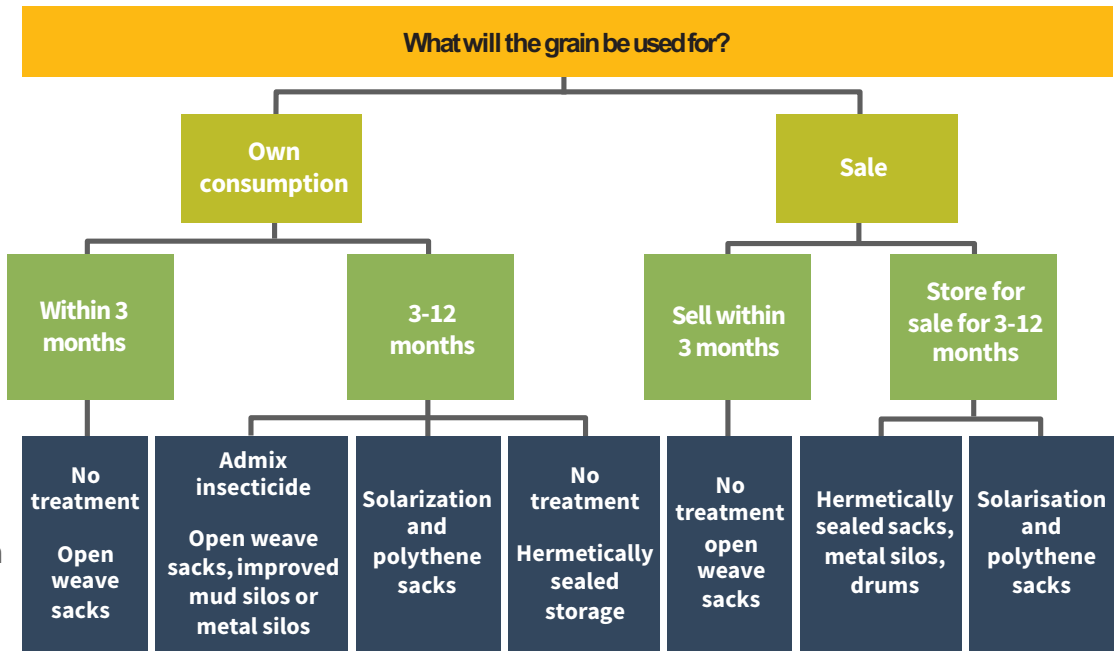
What will the grain be used for?

Own consumption

Sale

Within 3 months

3-12 months

Sell within 3 months

Store for sale for 3-12 months

No treatment

Open weave sacks

Admix insecticide

Open weave sacks, improved mud silos or metal silos

Solarization and polythene sacks

No treatment

Hermetically sealed storage

No treatment open weave sacks

Hermetically sealed sacks, metal silos, drums

Solarisation and polythene sacks